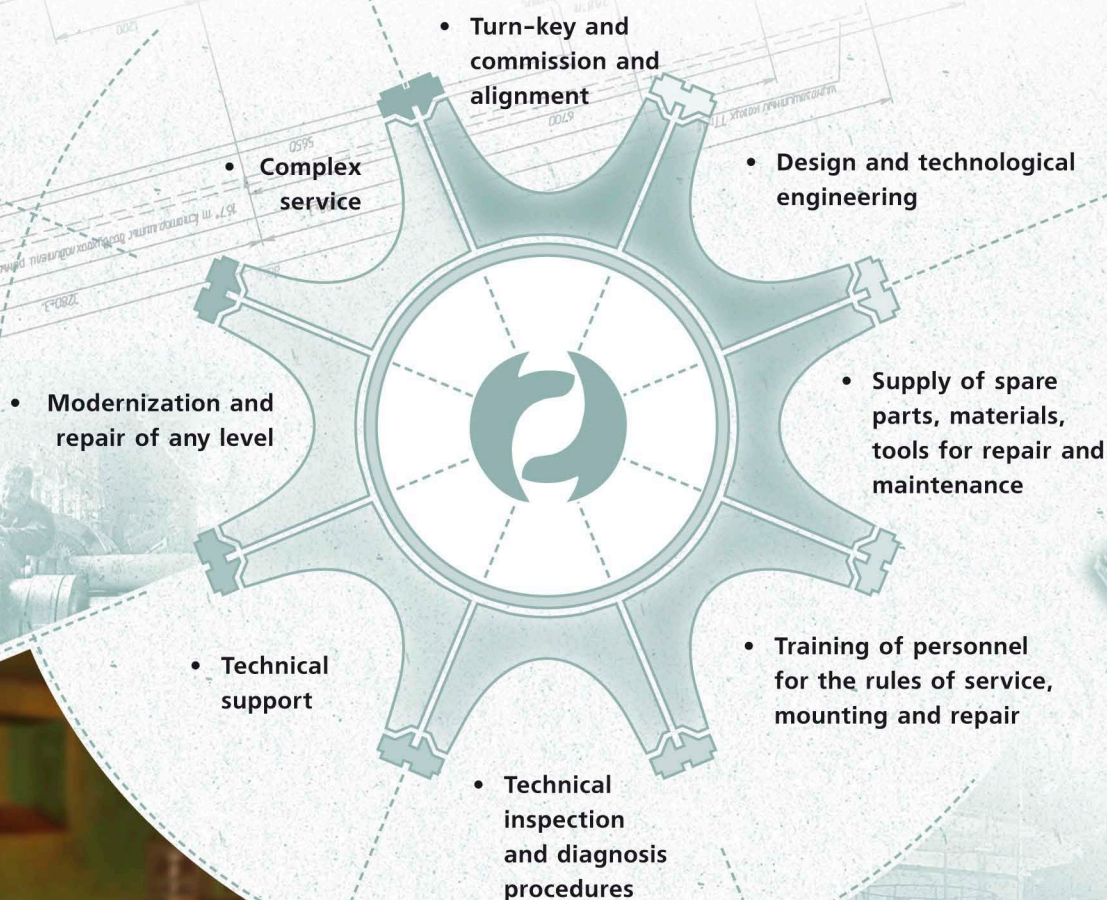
• Turn-key and commission and alignment

• Complex service

• Design and technological engineering

• Modernization and repair of any level

• Supply of spare parts, materials, tools for repair and maintenance

• Technical support

• Training of personnel for the rules of service, mounting and repair

• Technical inspection and diagnosis procedures